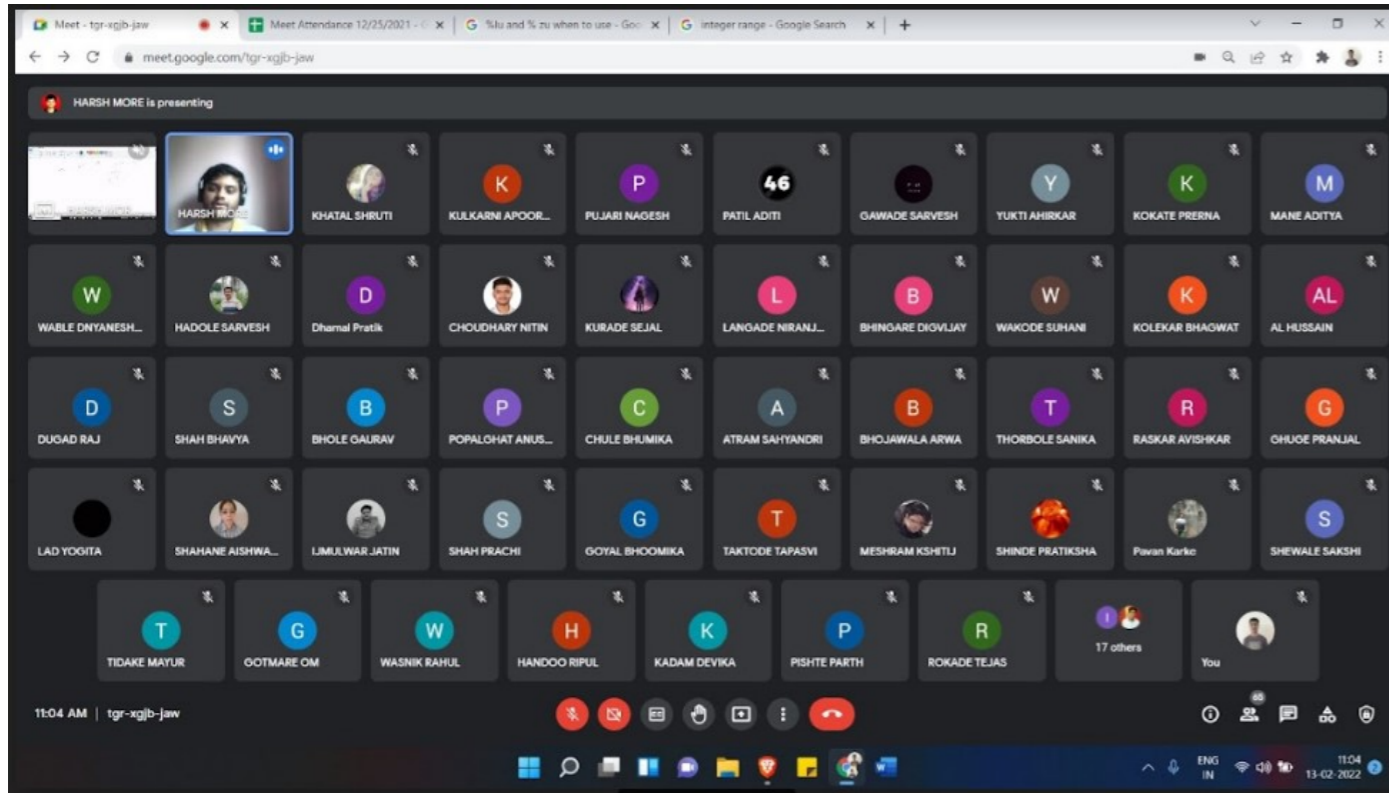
Meet - tgr-xgjb-jaw
Meet Attendance 12/25/2021 -
%lu and % zu when to use - Goo
integer range - Google Search
meet.google.com/tgr-xgjb-jaw

HARSH MORE is presenting

HARSH MORE
KHATAL SHRUTI
K
KULKARNI APOOR...
P
PUJARI NAGESH
46
PATIL ADITI
GAWADE SARVESH
Y
YUKTI AHIRKAR
K
KOKATE PRERNA
M
MANE ADITYA

W
WABLE DNYANESH...
HADOLE SARVESH
D
Dhamal Pratik
CHOUDHARY NITIN
KURADE SEJAL
L
LANGADE NIRANJ...
B
BHINGARE DIGVIJAY
W
WAKODE SUHANI
K
KOLEKAR BHAGWAT
AL
AL HUSSAIN

D
DUGAD RAJ
S
SHAH BHAVYA
B
BHOLE GAURAV
P
POPALGHAT ANUS...
C
CHULE BHUMIKA
A
ATRAM SAHYANDRI
B
BHOJAWALA ARWA
T
THORBOLE SANIKA
R
RASKAR AVISHKAR
G
GHUGE PRANJAL

LAD YOGITA
SHAHANE AISHWA...
IJMULWAR JATIN
S
SHAH PRACHI
G
GOYAL BHOOMIKA
T
TAKTODE TAPASVI
MESHRAM KSHITIJ
SHINDE PRATIKSHA
Pavan Karke
S
SHEWALE SAKSHI

T
TIDAKE MAYUR
G
GOTMARE OM
W
WASNIK RAHUL
H
HANDOO RIPUL
K
KADAM DEVIKA
P
PISHTE PARTH
R
ROKADE TEJAS
17 others
You

11:04 AM | tgr-xgjb-jaw
68

ENG IN
11:04
13-02-2022